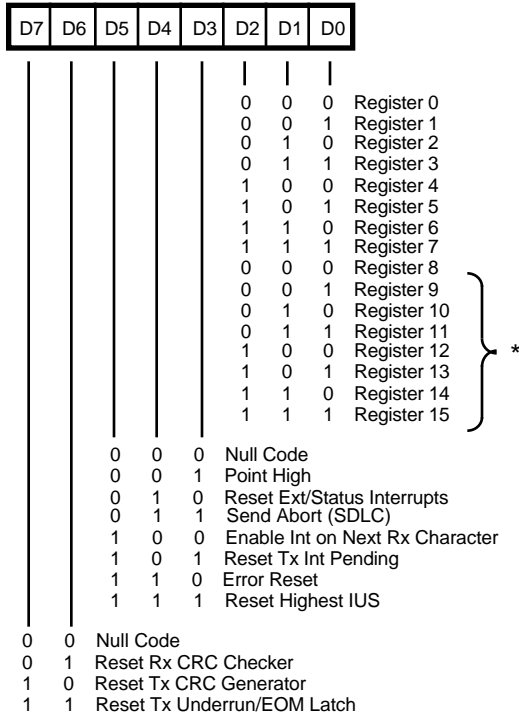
| D7 | D6 | D5 | D4 | D3 | D2 | D1 | D0 |
|---|---|---|---|---|---|---|---|

0 0 0 Register 0
0 0 1 Register 1
0 1 0 Register 2
0 1 1 Register 3
1 0 0 Register 4
1 0 1 Register 5
1 1 0 Register 6
1 1 1 Register 7
0 0 0 Register 8
0 0 1 Register 9
0 1 0 Register 10
0 1 1 Register 11
1 0 0 Register 12
1 0 1 Register 13
1 1 0 Register 14
1 1 1 Register 15

*

0 0 0 Null Code
0 0 1 Point High
0 1 0 Reset Ext/Status Interrupts
0 1 1 Send Abort (SDLC)
1 0 0 Enable Int on Next Rx Character
1 0 1 Reset Tx Int Pending
1 1 0 Error Reset
1 1 1 Reset Highest IUS

0 0 Null Code
0 1 Reset Rx CRC Checker
1 0 Reset Tx CRC Generator
1 1 Reset Tx Underrun/EOM Latch